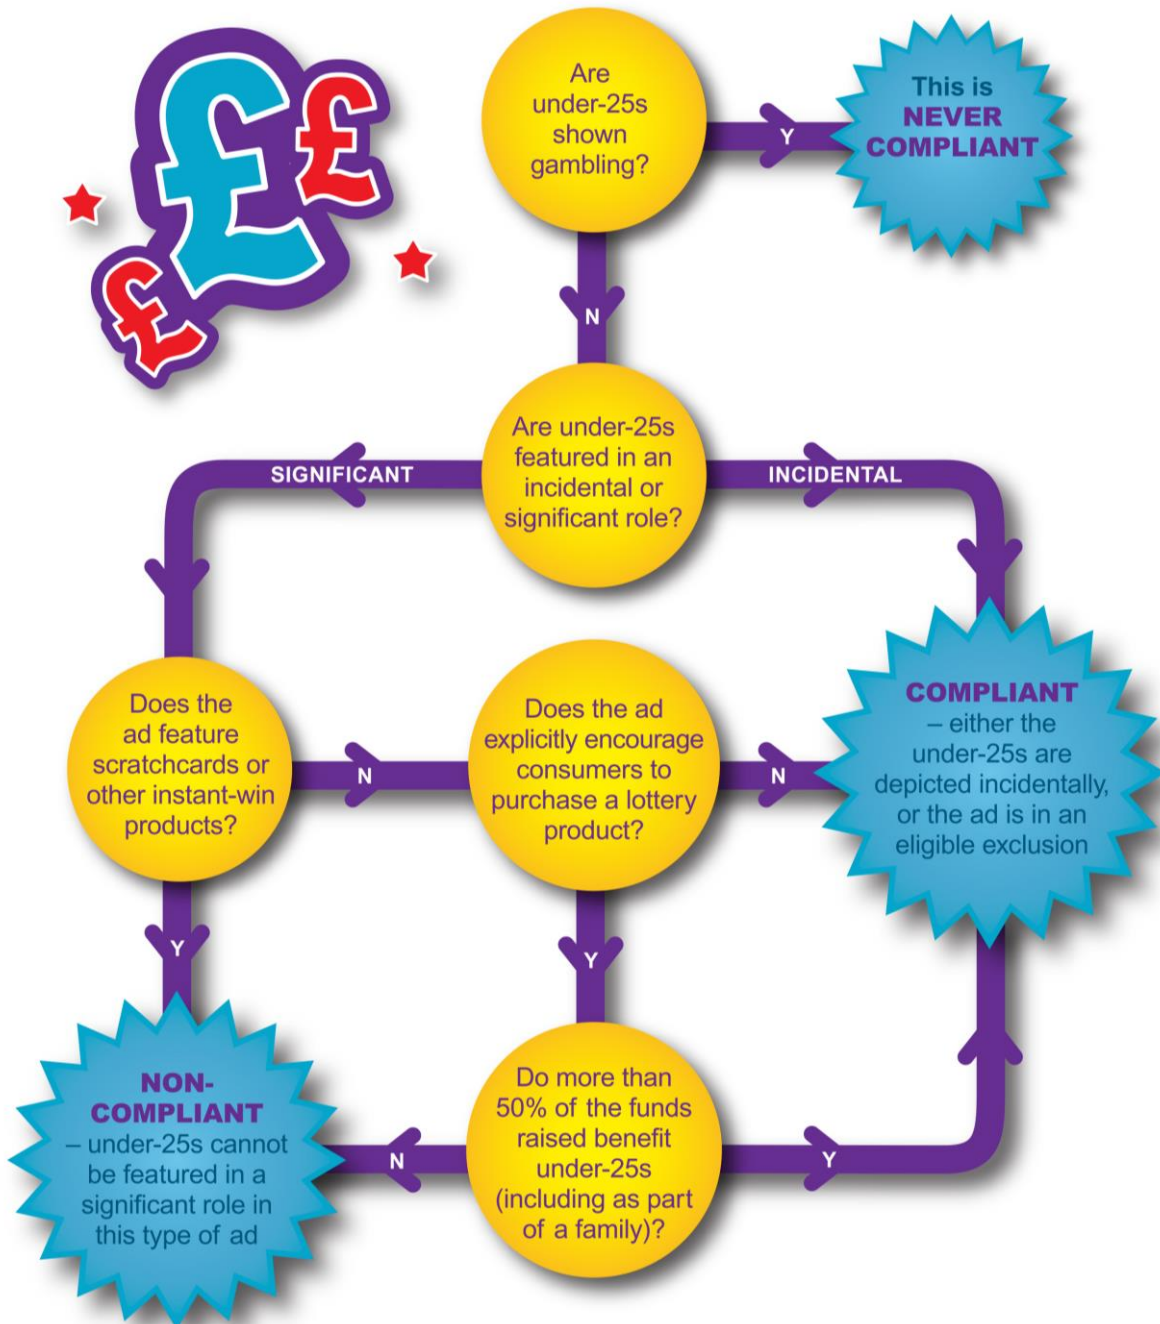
£££

Are under-25s shown gambling?

Y

This is NEVER COMPLIANT

N

Are under-25s featured in an incidental or significant role?

SIGNIFICANT

INCIDENTAL

Does the ad feature scratchcards or other instant-win products?

N

Does the ad explicitly encourage consumers to purchase a lottery product?

N

COMPLIANT – either the under-25s are depicted incidentally, or the ad is in an eligible exclusion

Y

Y

NON-COMPLIANT – under-25s cannot be featured in a significant role in this type of ad

N

Do more than 50% of the funds raised benefit under-25s (including as part of a family)?

Y